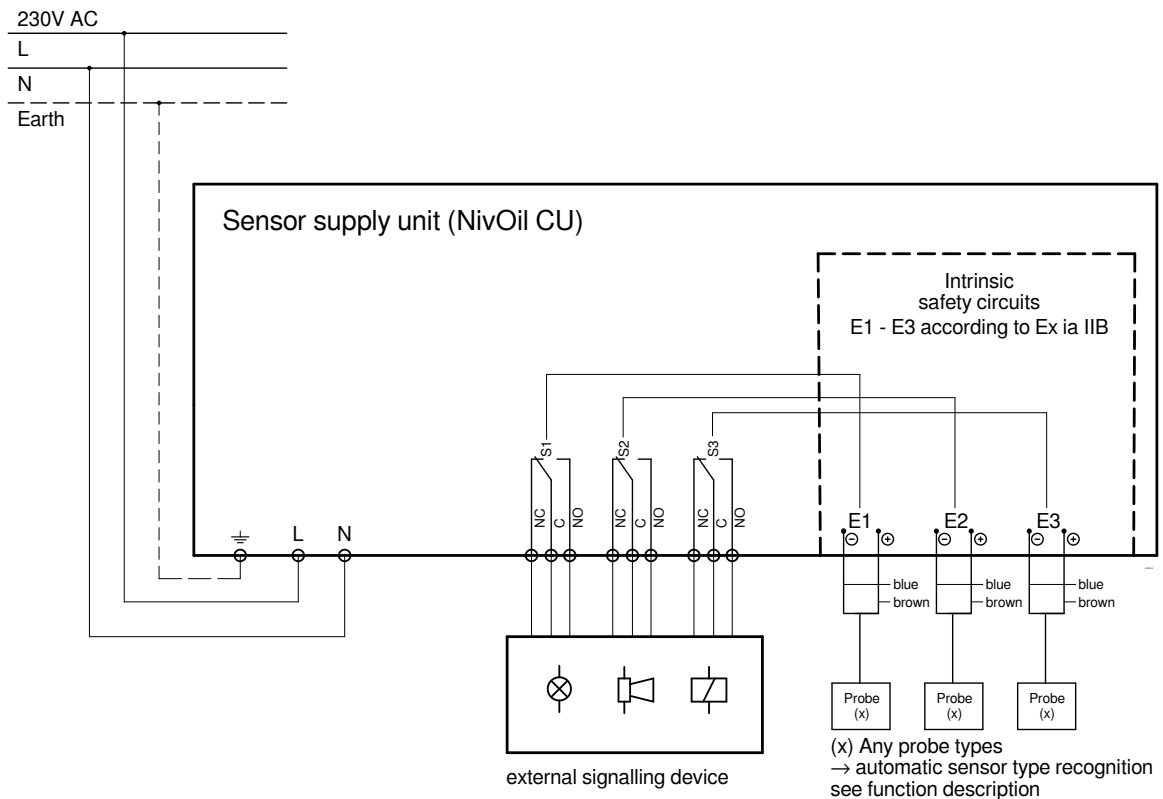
230V AC
L
N
Earth

Sensor supply unit (NivOil CU)

Intrinsic safety circuits E1 - E3 according to Ex ia IIB

S1
S2
S3

NC C NO
NC C NO
NC C NO

E1 ⊖ ⊕
E2 ⊖ ⊕
E3 ⊖ ⊕

L N

blue
brown
blue
brown
blue
brown

Probe (x)
Probe (x)
Probe (x)

(x) Any probe types
→ automatic sensor type recognition
see function description

external signalling device